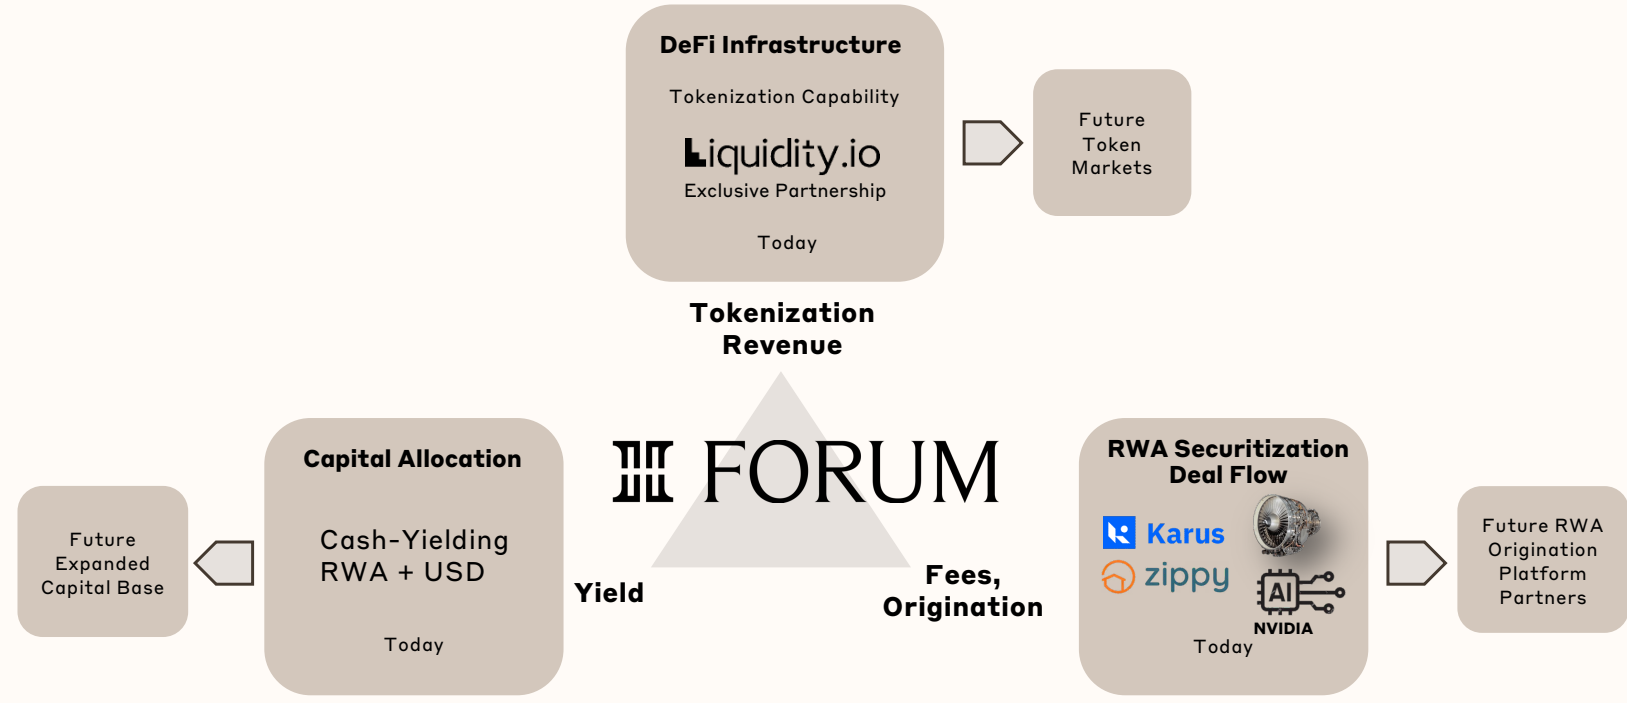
DeFi Infrastructure

Tokenization Capability

Liquidity.io

Exclusive Partnership

Today

Future Token Markets

Tokenization Revenue

FORUM

Capital Allocation

Cash-Yielding RWA + USD

Today

Future Expanded Capital Base

Yield

Fees, Origination

RWA Securitization Deal Flow

Karus

zippy

AI

NVIDIA

Today

Future RWA Origination Platform Partners